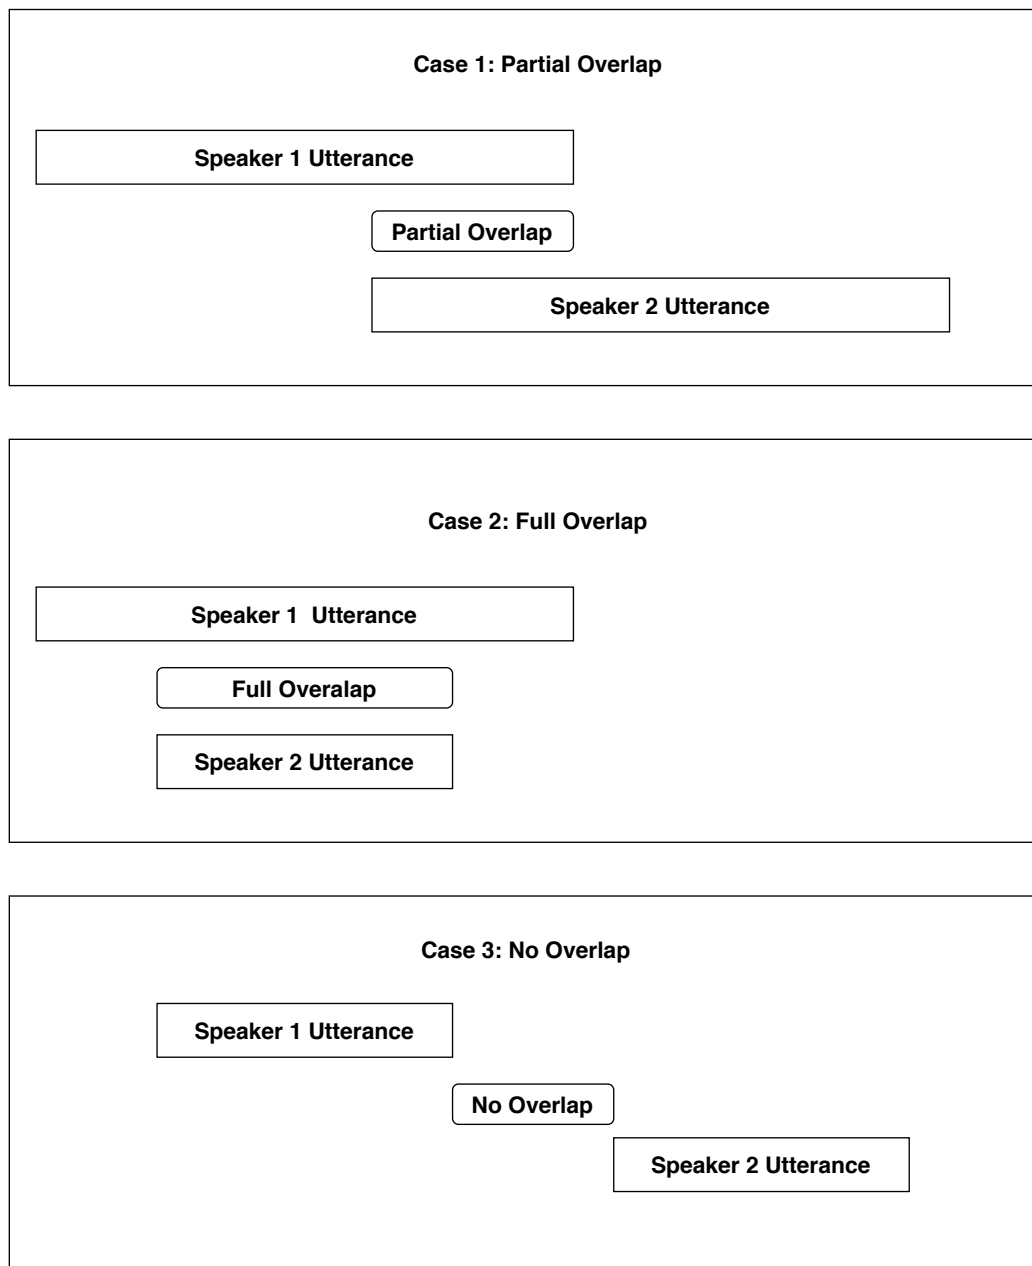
Case 1: Partial Overlap

Speaker 1 Utterance

Partial Overlap

Speaker 2 Utterance

Case 2: Full Overlap

Speaker 1  Utterance

Full Overalap

Speaker 2 Utterance

Case 3: No Overlap

Speaker 1 Utterance

No Overlap

Speaker 2 Utterance